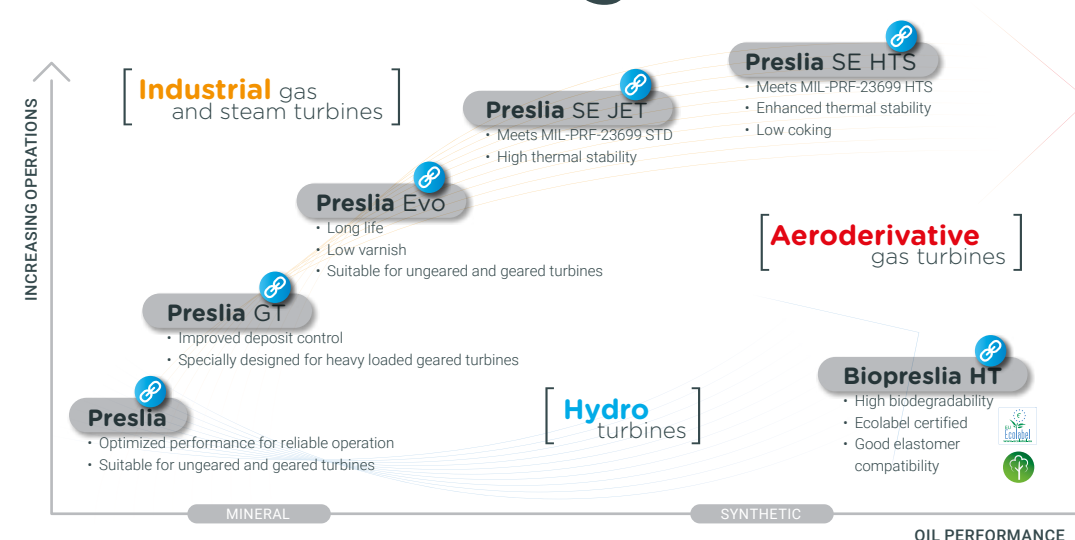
INCREASING OPERATIONS

Industrial gas and steam turbines

Preslia SE HTS
• Meets MIL-PRF-23699 HTS
• Enhanced thermal stability
• Low coking

Preslia SE JET
• Meets MIL-PRF-23699 STD
• High thermal stability

Preslia Evo
• Long life
• Low varnish
• Suitable for ungeared and geared turbines

Aeroderivative gas turbines

Preslia GT
• Improved deposit control
• Specially designed for heavy loaded geared turbines

Preslia
• Optimized performance for reliable operation
• Suitable for ungeared and geared turbines

Hydro turbines

Biopreslia HT
• High biodegradability
• Ecolabel certified
• Good elastomer compatibility

Ecolabel

MINERAL

SYNTHETIC

OIL PERFORMANCE